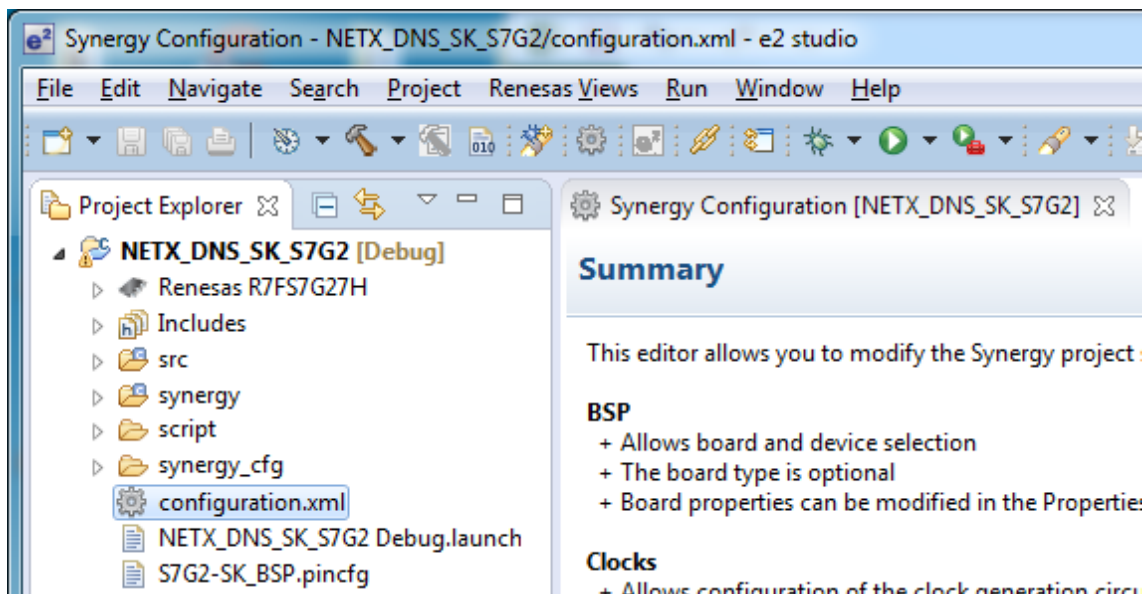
e² Synergy Configuration - NETX_DNS_SK_S7G2/configuration.xml - e2 studio

File Edit Navigate Search Project Renesas Views Run Window Help

Project Explorer

NETX_DNS_SK_S7G2 [Debug]
Renesas R7FS7G27H
Includes
src
synergy
script
synergy_cfg
configuration.xml
NETX_DNS_SK_S7G2 Debug.launch
S7G2-SK_BSP.pincfg

Synergy Configuration [NETX_DNS_SK_S7G2]

Summary

This editor allows you to modify the Synergy project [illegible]

BSP
+ Allows board and device selection
+ The board type is optional
+ Board properties can be modified in the Properties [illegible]

Clocks
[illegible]